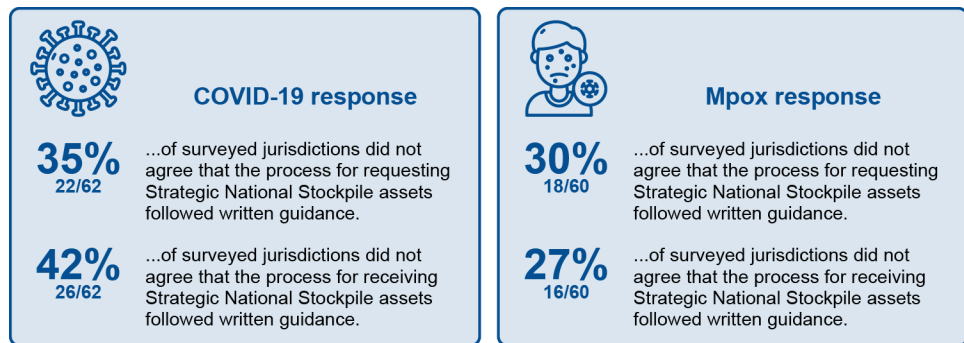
COVID-19 response

35%
22/62
...of surveyed jurisdictions did not agree that the process for requesting Strategic National Stockpile assets followed written guidance.

42%
26/62
...of surveyed jurisdictions did not agree that the process for receiving Strategic National Stockpile assets followed written guidance.

Mpox response

30%
18/60
...of surveyed jurisdictions did not agree that the process for requesting Strategic National Stockpile assets followed written guidance.

27%
16/60
...of surveyed jurisdictions did not agree that the process for receiving Strategic National Stockpile assets followed written guidance.